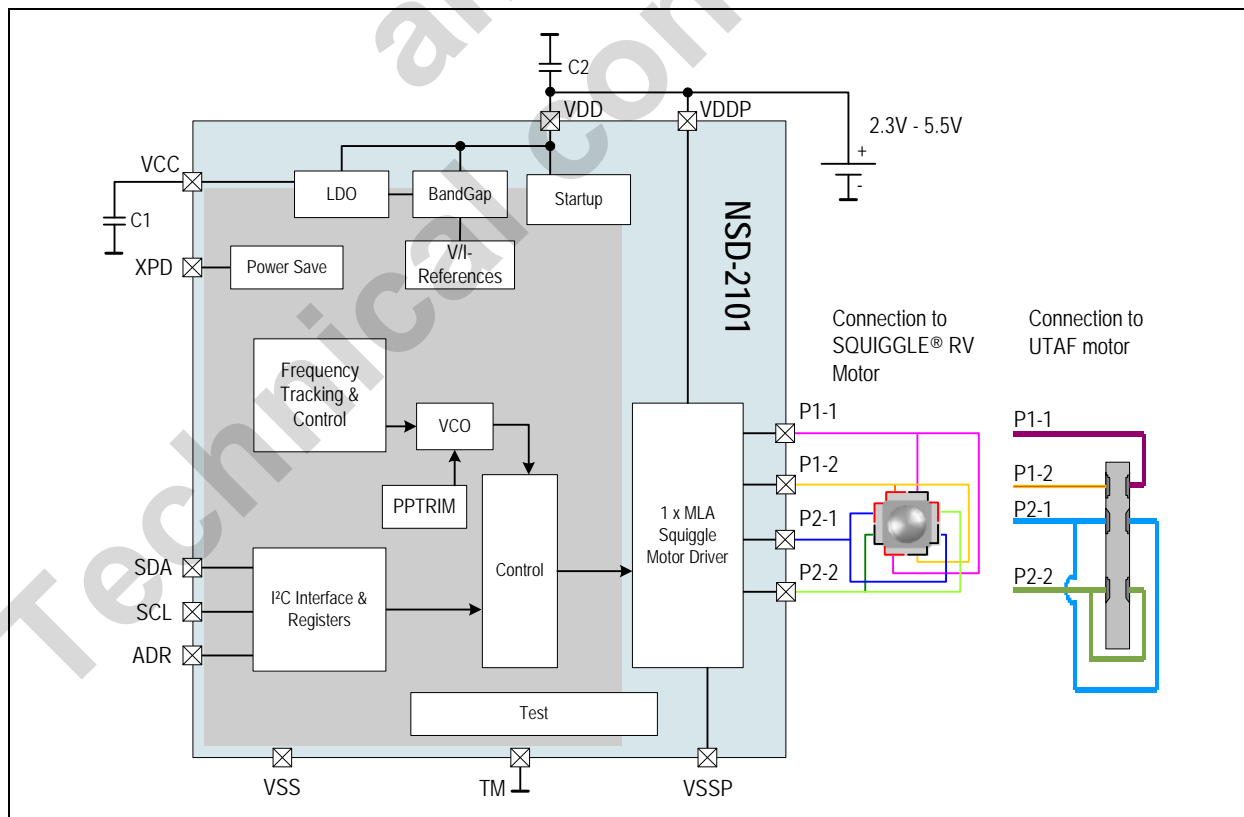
C2
VDD
VDDP
2.3V - 5.5V
+
-
VCC
C1
LDO
BandGap
Startup
NSD-2101
XPD
Power Save
V/I-References
Connection to SQUIGGLE® RV Motor
Connection to UTAF motor
Frequency Tracking & Control
VCO
PPTRIM
P1-1
P1-2
P2-1
P2-2
P1-1
P1-2
P2-1
P2-2
1 x MLA Squiggle Motor Driver
Control
SDA
SCL
ADR
I²C Interface & Registers
Test
VSS
TM
VSSP
Technical.com